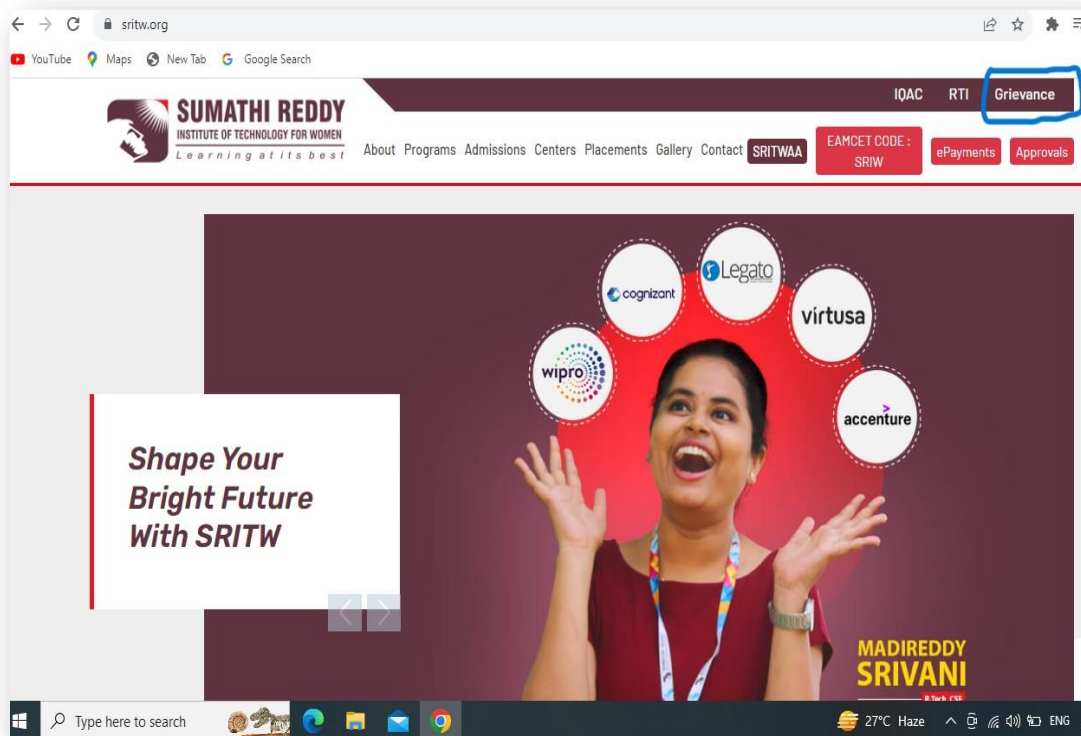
sritw.org

YouTube Maps New Tab Google Search

IQAC RTI Grievance

SUMATHI REDDY
INSTITUTE OF TECHNOLOGY FOR WOMEN
Learning at its best

About Programs Admissions Centers Placements Gallery Contact SRITWAA EAMCET CODE : SRIW ePayments Approvals

cognizant Legato virtusa wipro accenture

Shape Your Bright Future With SRITW

MADIREDDY SRIVANI
B.Tech CSE

Type here to search

27°C Haze ENG